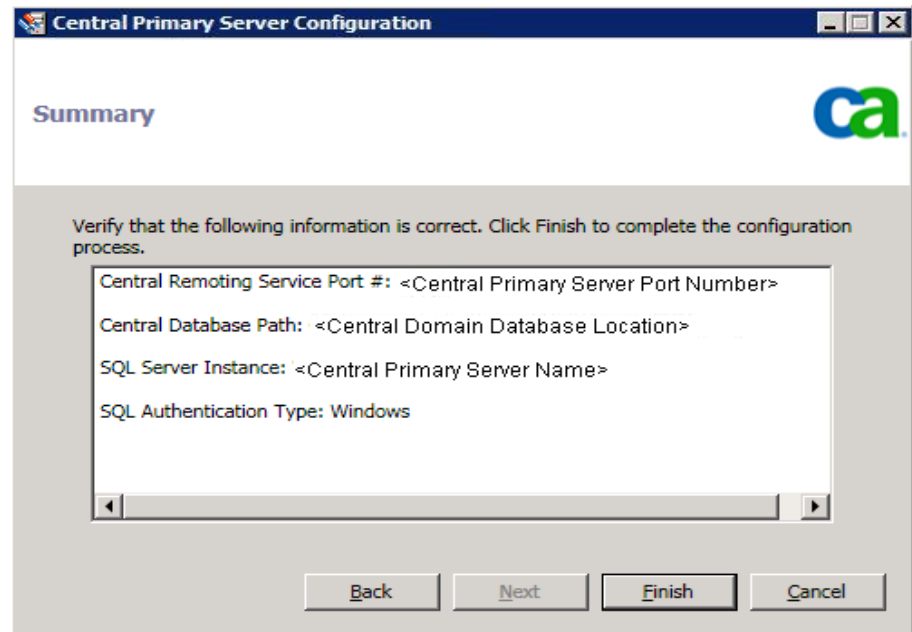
Central Primary Server Configuration

Summary

ca

Verify that the following information is correct. Click Finish to complete the configuration process.

Central Remoting Service Port #: <Central Primary Server Port Number>

Central Database Path: <Central Domain Database Location>

SQL Server Instance: <Central Primary Server Name>

SQL Authentication Type: Windows

Back Next Finish Cancel